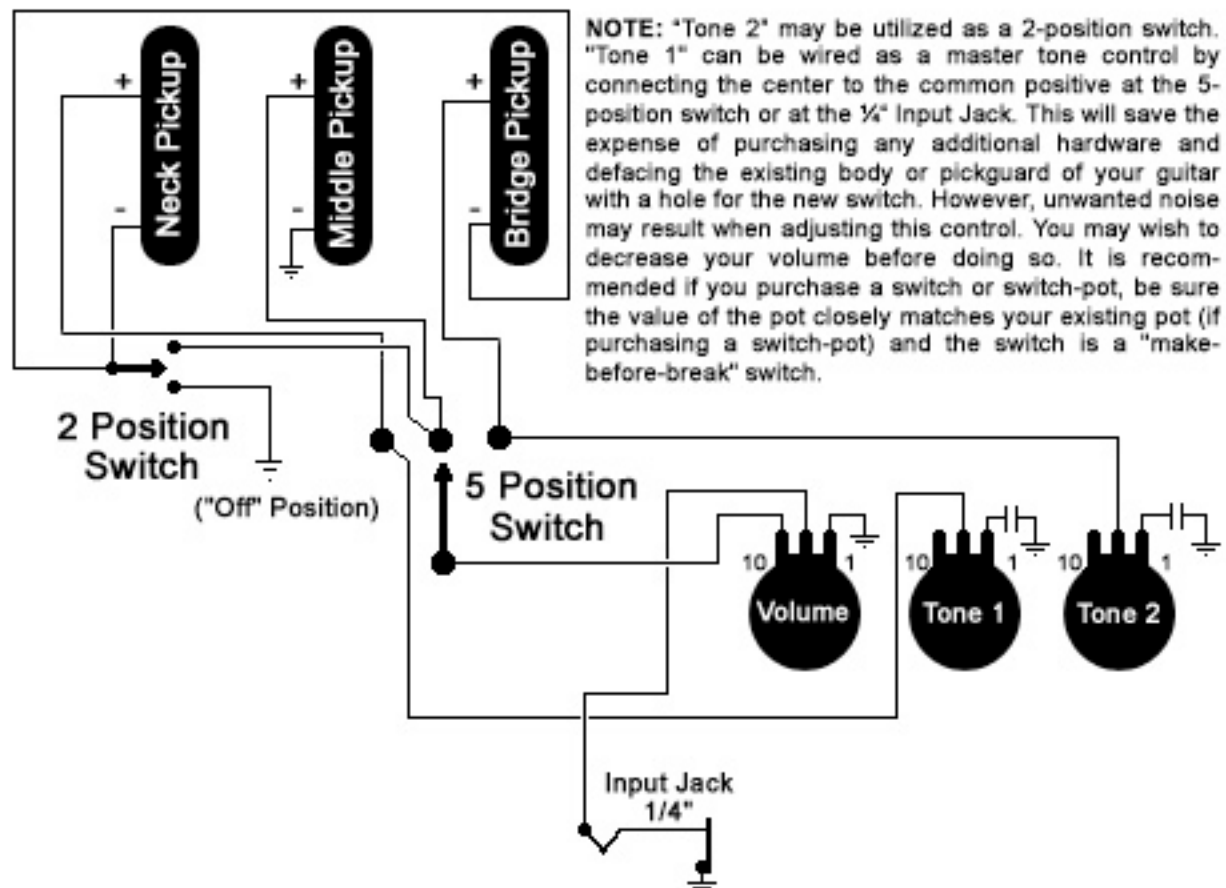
+
-
Neck Pickup

+
-
Middle Pickup

+
-
Bridge Pickup

NOTE: "Tone 2" may be utilized as a 2-position switch. "Tone 1" can be wired as a master tone control by connecting the center to the common positive at the 5-position switch or at the ¼" Input Jack. This will save the expense of purchasing any additional hardware and defacing the existing body or pickguard of your guitar with a hole for the new switch. However, unwanted noise may result when adjusting this control. You may wish to decrease your volume before doing so. It is recommended if you purchase a switch or switch-pot, be sure the value of the pot closely matches your existing pot (if purchasing a switch-pot) and the switch is a "make-before-break" switch.

2 Position Switch

("Off" Position)

5 Position Switch

10
1
Volume

10
1
Tone 1

10
1
Tone 2

Input Jack 1/4"